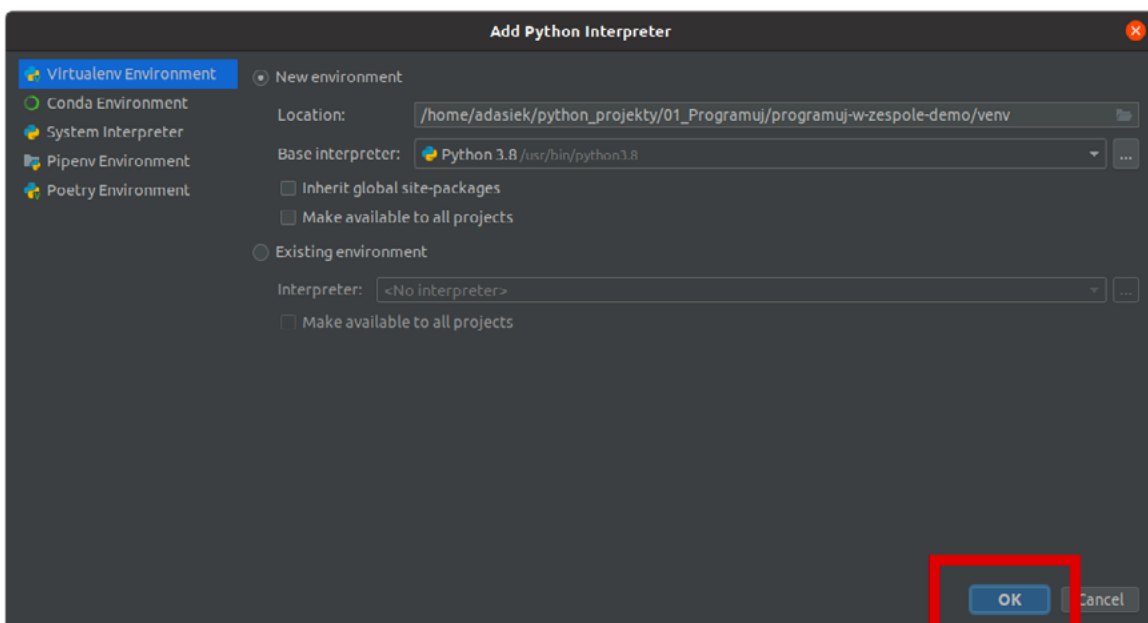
Add Python Interpreter

Virtualenv Environment
Conda Environment
System Interpreter
Pipenv Environment
Poetry Environment

New environment

Location: /home/adasiek/python_projekty/01_Programuj/programuj-w-zespole-demo/venv

Base interpreter: Python 3.8 /usr/bin/python3.8

Inherit global site-packages

Make available to all projects

Existing environment

Interpreter: <No interpreter>

Make available to all projects

OK Cancel